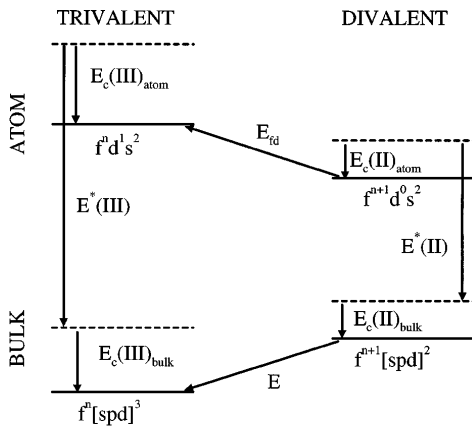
TRIVALENT

DIVALENT

ATOM

$E_c(III)_{atom}$

$f^n d^1 s^2$

$E_{fd}$

$E_c(II)_{atom}$

$f^{n+1} d^0 s^2$

$E^*(III)$

$E^*(II)$

BULK

$E_c(II)_{bulk}$

$f^{n+1}[spd]^2$

$E_c(III)_{bulk}$

$E$

$f^n[spd]^3$